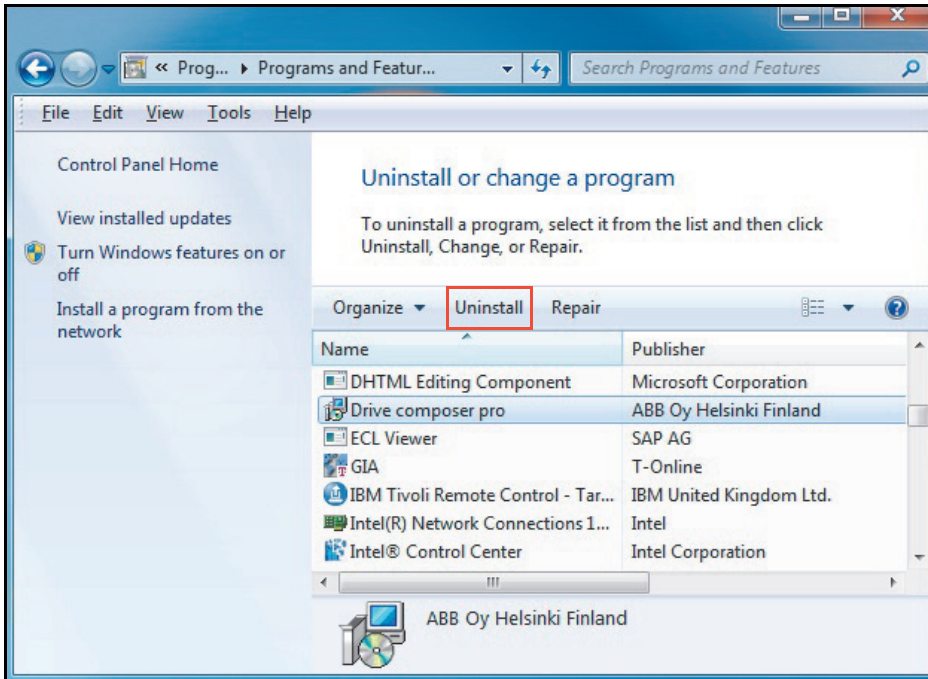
« Prog... ▸ Programs and Featur...
Search Programs and Features

File Edit View Tools Help

Control Panel Home

View installed updates

Turn Windows features on or off

Install a program from the network

Uninstall or change a program

To uninstall a program, select it from the list and then click Uninstall, Change, or Repair.

Organize ▾ Uninstall Repair

| Name | Publisher |
|---|---|
| DHTML Editing Component | Microsoft Corporation |
| Drive composer pro | ABB Oy Helsinki Finland |
| ECL Viewer | SAP AG |
| GIA | T-Online |
| IBM Tivoli Remote Control - Tar... | IBM United Kingdom Ltd. |
| Intel(R) Network Connections 1... | Intel |
| Intel® Control Center | Intel Corporation |

ABB Oy Helsinki Finland